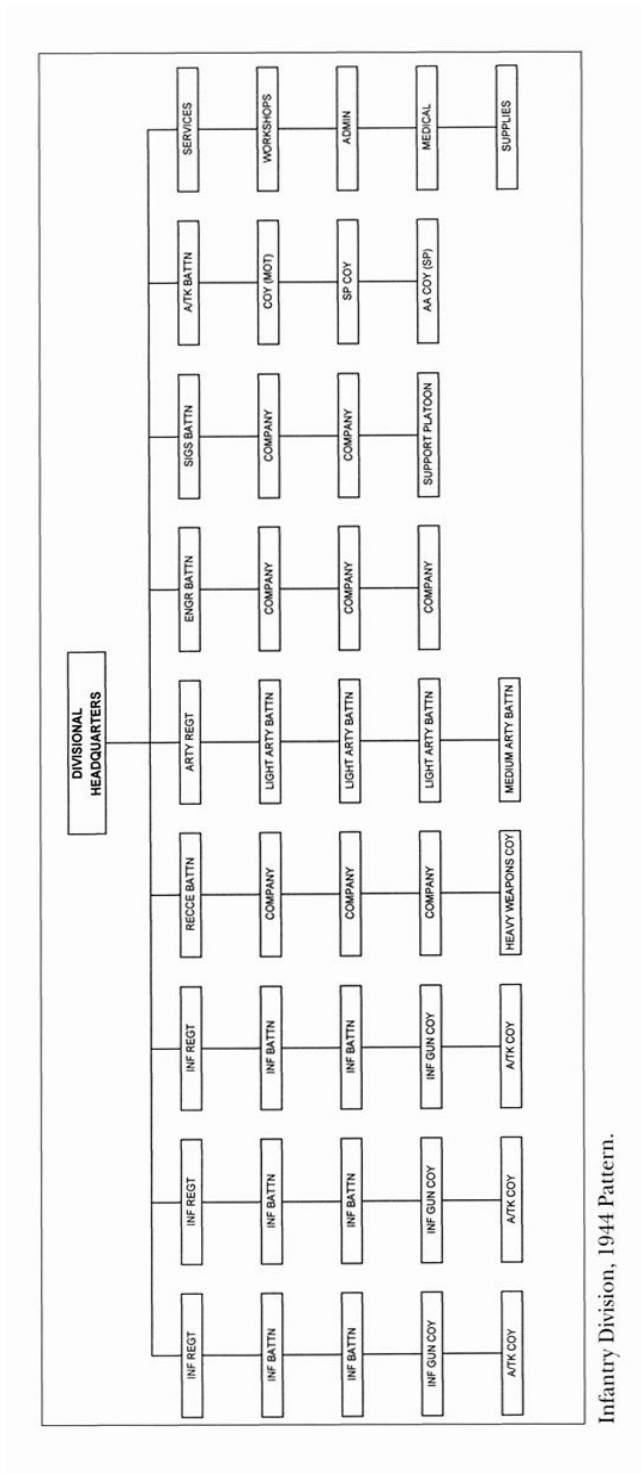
DIVISIONAL HEADQUARTERS

INF REGT
INF BATTN
INF BATTN
INF GUN COY
A/TK COY

INF REGT
INF BATTN
INF BATTN
INF GUN COY
A/TK COY

INF REGT
INF BATTN
INF BATTN
INF GUN COY
A/TK COY

RECCE BATTN
COMPANY
COMPANY
COMPANY
HEAVY WEAPONS COY

ARTY REGT
LIGHT ARTY BATTN
LIGHT ARTY BATTN
LIGHT ARTY BATTN
MEDIUM ARTY BATTN

ENGR BATTN
COMPANY
COMPANY
COMPANY

SIGS BATTN
COMPANY
COMPANY
SUPPORT PLATOON

A/TK BATTN
COY (MOT)
SP COY
AA COY (SP)

SERVICES
WORKSHOPS
ADMIN
MEDICAL
SUPPLIES

Infantry Division, 1944 Pattern.